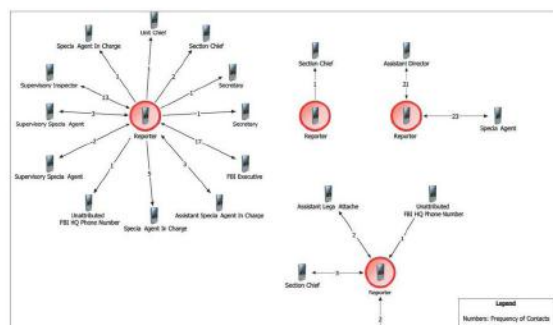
Unit Chief
Special Agent In Charge
Section Chief
Secretary
Supervisory Inspector
Supervisory Special Agent
Secretary
Reporter
Supervisory Special Agent
FBI Executive
Unattributed FBI HQ Phone Number
Special Agent In Charge
Assistant Special Agent In Charge
1
1
2
1
23
3
1
2
1
5
3
17
Section Chief
1
Reporter
Assistant Director
21
Reporter
23
Special Agent
Assistant Legal Attache
Unattributed FBI HQ Phone Number
2
1
Section Chief
6
Reporter
2
Legend
Numbers: Frequency of Contacts